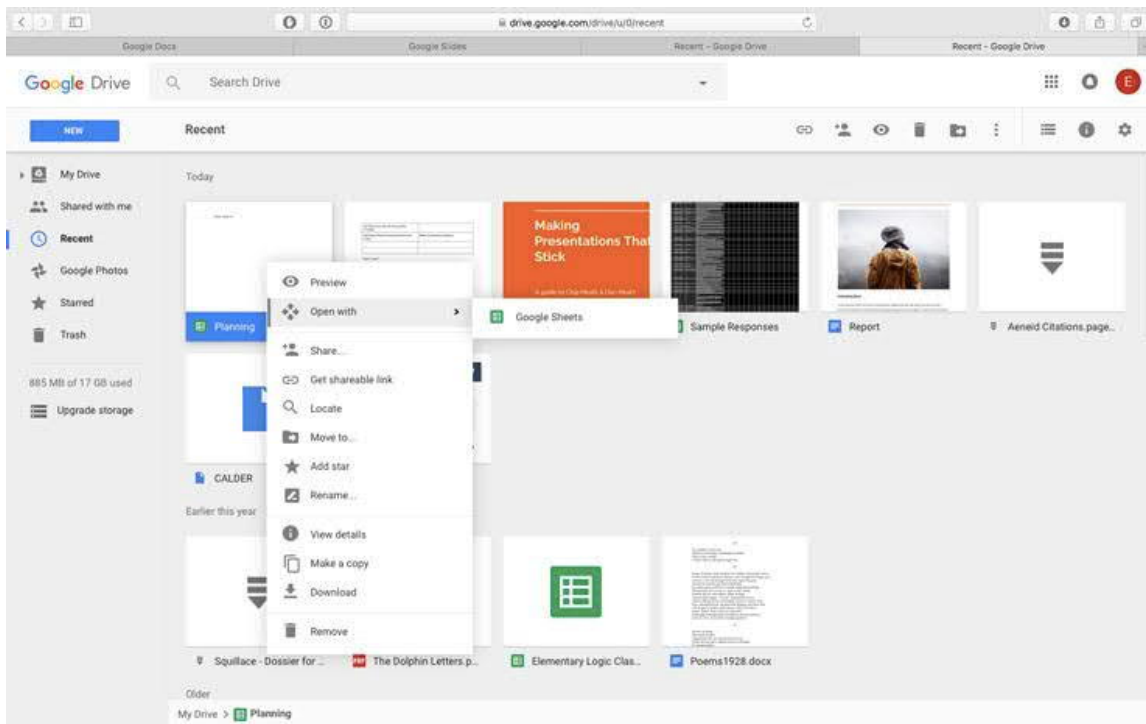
drive.google.com/drive/u/0/recent

Google Docs | Google Slides | Recent - Google Drive | Recent - Google Drive

Google Drive

Search Drive

NEW

Recent

My Drive
Shared with me
Recent
Google Photos
Starred
Trash

885 MB of 17 GB used

Upgrade storage

Today

Making Presentations That Stick

Planning

Preview
Open with
Google Sheets
Share...
Get shareable link
Locate
Move to...
Add star
Rename...
View details
Make a copy
Download
Remove

Sample Responses

Report

Aeneid Citations.page...

CALDER

Earlier this year

Squillace - Dossier for ...

The Dolphin Letters.p...

Elementary Logic Clas...

Poems1928.docx

Older

My Drive > Planning